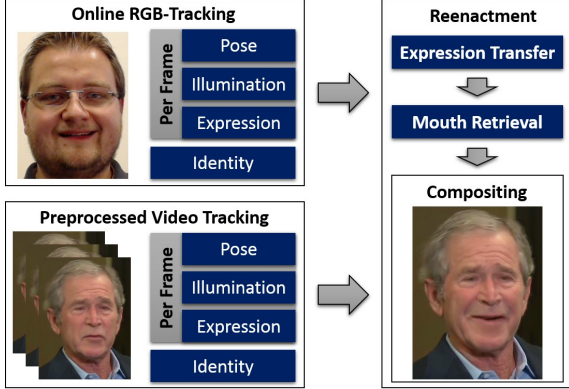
Online RGB-Tracking

Per Frame

Pose

Illumination

Expression

Identity

Preprocessed Video Tracking

Per Frame

Pose

Illumination

Expression

Identity

Reenactment

Expression Transfer

Mouth Retrieval

Compositing